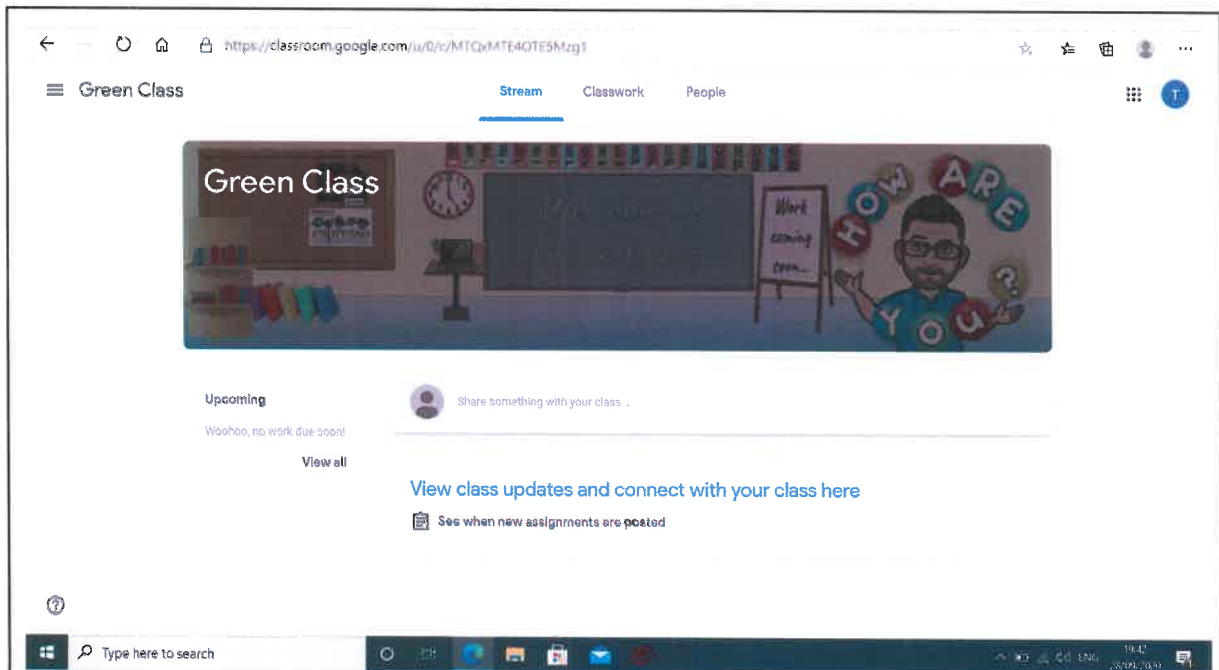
https://classroom.google.com/u/0/c/MTQxMTE4OTE5Mzg1

Green Class

Stream Classwork People

T

Green Class

Work coming soon...

HOW ARE YOU?

Upcoming

Woohoo, no work due soon!

View all

Share something with your class...

View class updates and connect with your class here

See when new assignments are posted

Type here to search

ENG 19:42 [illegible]